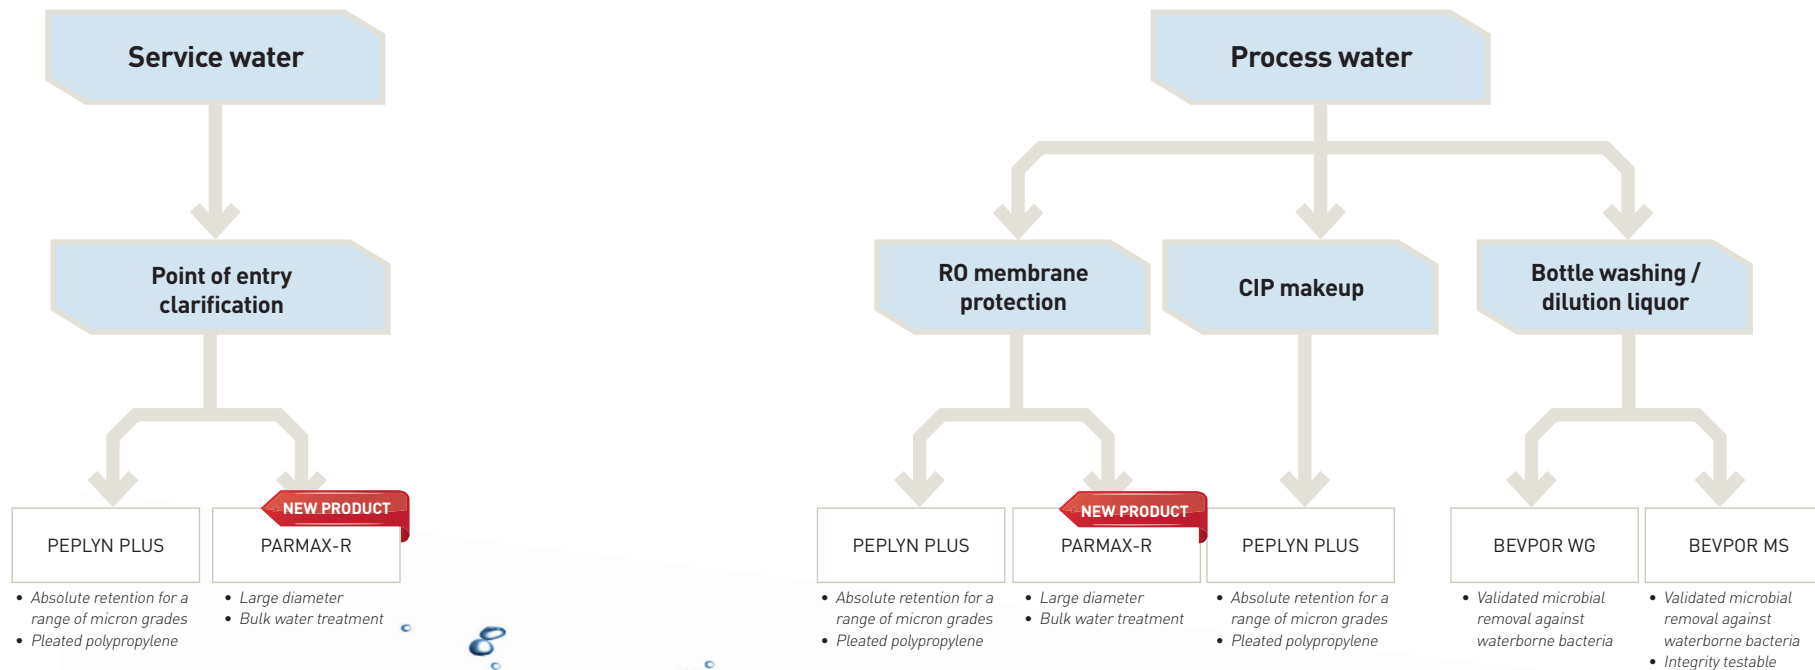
Service water

Point of entry clarification

PEPLYN PLUS

- Absolute retention for a range of micron grades
- Pleated polypropylene

NEW PRODUCT

PARMAX-R

- Large diameter
- Bulk water treatment

Process water

RO membrane protection

PEPLYN PLUS

- Absolute retention for a range of micron grades
- Pleated polypropylene

NEW PRODUCT

PARMAX-R

- Large diameter
- Bulk water treatment

CIP makeup

PEPLYN PLUS

- Absolute retention for a range of micron grades
- Pleated polypropylene

Bottle washing / dilution liquor

BEVPOR WG

- Validated microbial removal against waterborne bacteria

BEVPOR MS

- Validated microbial removal against waterborne bacteria
- Integrity testable